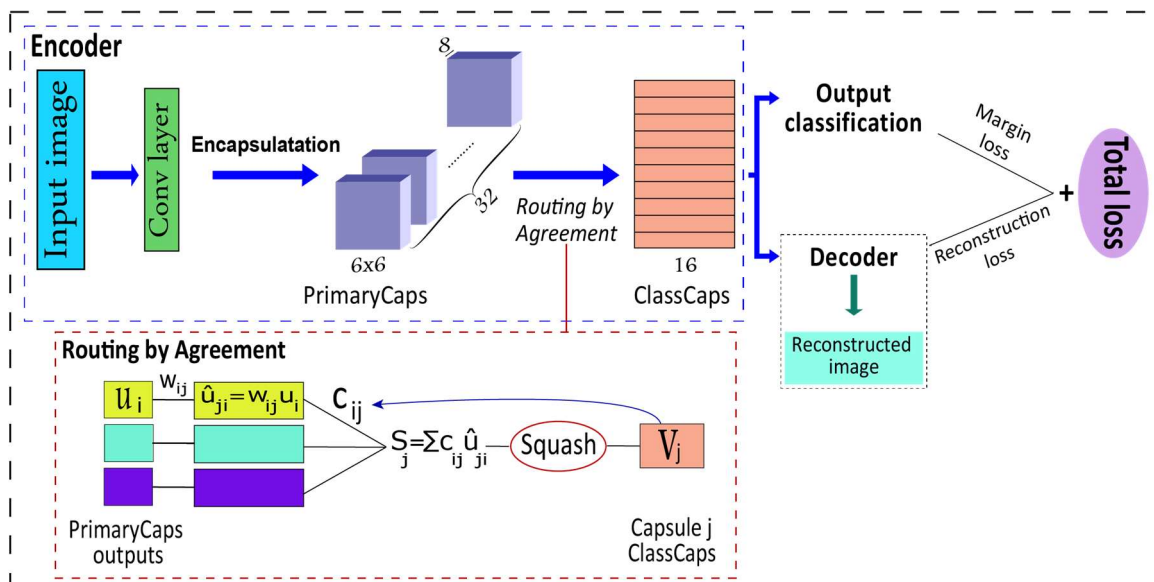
Encoder

Input image

Conv layer

Encapsulatation

8

32

6x6

PrimaryCaps

Routing by Agreement

16

ClassCaps

Output classification

Margin loss

Decoder

Reconstruction loss

Reconstructed image

+

Total loss

Routing by Agreement

$u_i$

$w_{ij}$

$\hat{u}_{ji} = w_{ij} u_i$

$c_{ij}$

$S_j = \sum c_{ij} \hat{u}_{ji}$

Squash

$V_j$

PrimaryCaps outputs

Capsule j ClassCaps